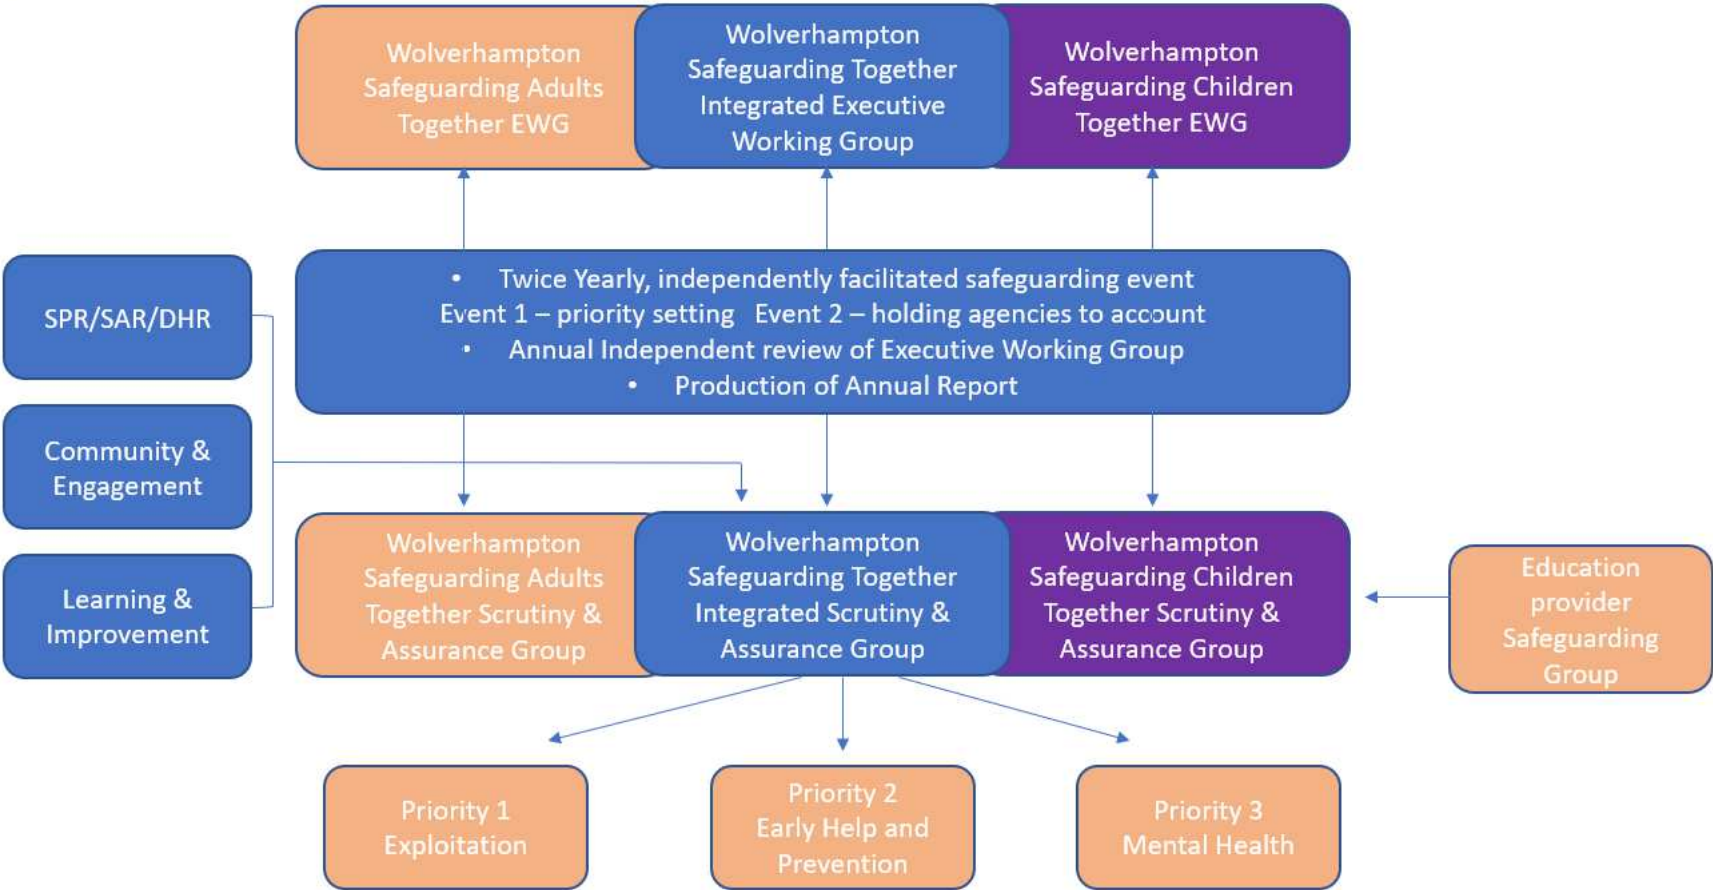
Wolverhampton Safeguarding Adults Together EWG

Wolverhampton Safeguarding Together Integrated Executive Working Group

Wolverhampton Safeguarding Children Together EWG

SPR/SAR/DHR

Community & Engagement

Learning & Improvement

• Twice Yearly, independently facilitated safeguarding event
Event 1 – priority setting Event 2 – holding agencies to account
• Annual Independent review of Executive Working Group
• Production of Annual Report

Wolverhampton Safeguarding Adults Together Scrutiny & Assurance Group

Wolverhampton Safeguarding Together Integrated Scrutiny & Assurance Group

Wolverhampton Safeguarding Children Together Scrutiny & Assurance Group

Education provider Safeguarding Group

Priority 1 Exploitation

Priority 2 Early Help and Prevention

Priority 3 Mental Health